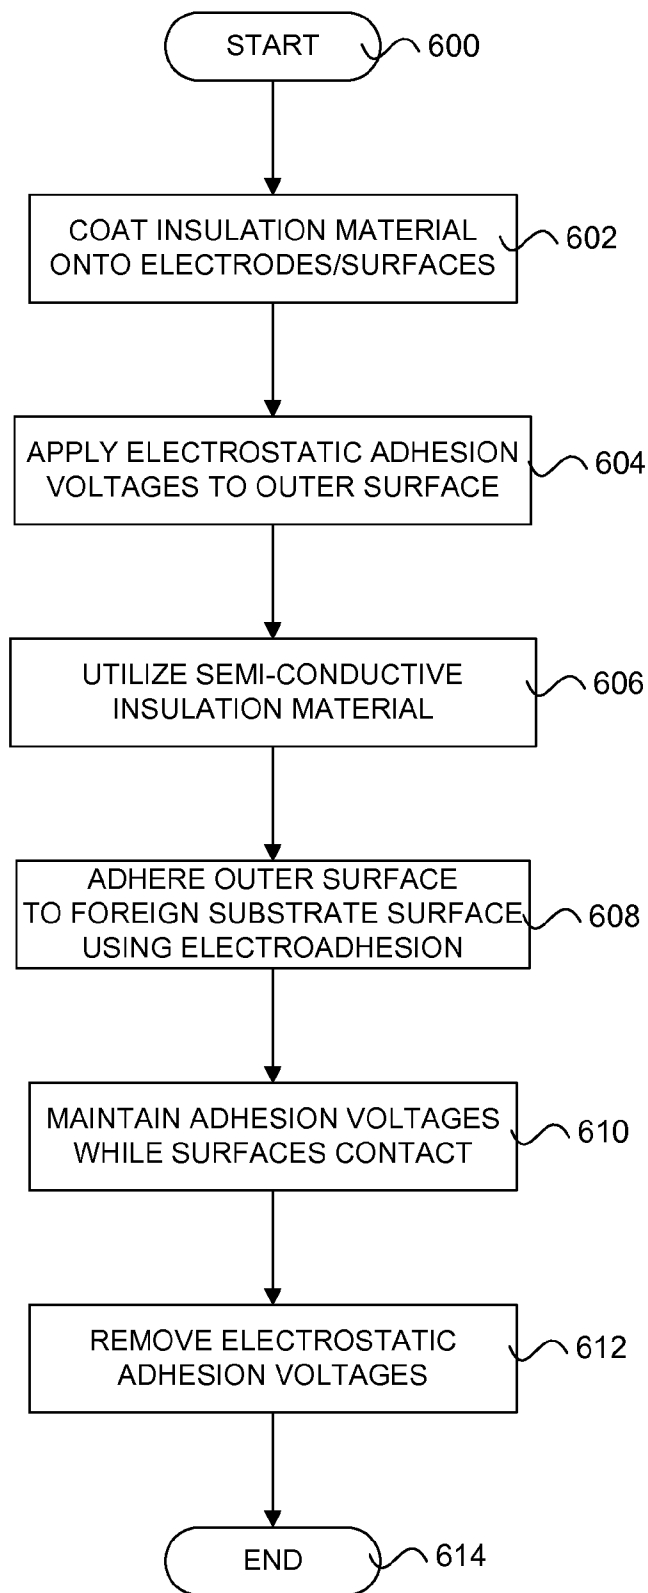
START
600

COAT INSULATION MATERIAL ONTO ELECTRODES/SURFACES
602

APPLY ELECTROSTATIC ADHESION VOLTAGES TO OUTER SURFACE
604

UTILIZE SEMI-CONDUCTIVE INSULATION MATERIAL
606

ADHERE OUTER SURFACE TO FOREIGN SUBSTRATE SURFACE USING ELECTROADHESION
608

MAINTAIN ADHESION VOLTAGES WHILE SURFACES CONTACT
610

REMOVE ELECTROSTATIC ADHESION VOLTAGES
612

END
614